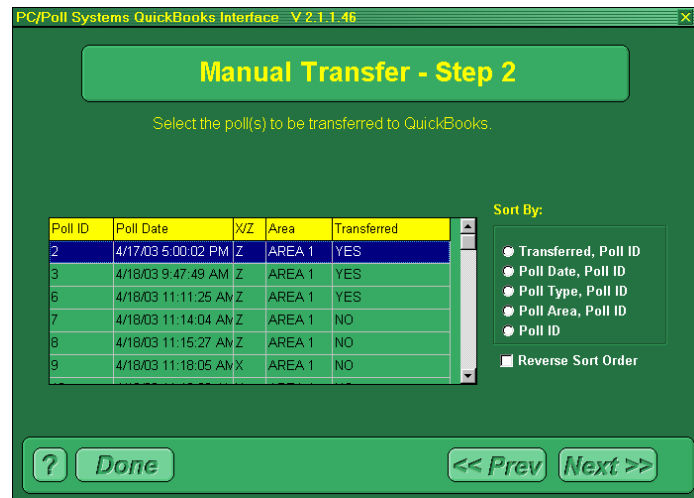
PC/Poll Systems QuickBooks Interface V 2.1.1.46

Manual Transfer - Step 2

Select the poll(s) to be transferred to QuickBooks.

| Poll ID | Poll Date | X/Z | Area | Transferred |
|---|---|---|---|---|
| 2 | 4/17/03 5:00:02 PM | Z | AREA 1 | YES |
| 3 | 4/18/03 9:47:49 AM | Z | AREA 1 | YES |
| 6 | 4/18/03 11:11:25 AM | Z | AREA 1 | YES |
| 7 | 4/18/03 11:14:04 AM | Z | AREA 1 | NO |
| 8 | 4/18/03 11:15:27 AM | Z | AREA 1 | NO |
| 9 | 4/18/03 11:18:05 AM | X | AREA 1 | NO |
| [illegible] | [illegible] | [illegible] | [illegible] | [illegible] |

Sort By:
Transferred, Poll ID
Poll Date, Poll ID
Poll Type, Poll ID
Poll Area, Poll ID
Poll ID
Reverse Sort Order

?
Done
<< Prev
Next >>